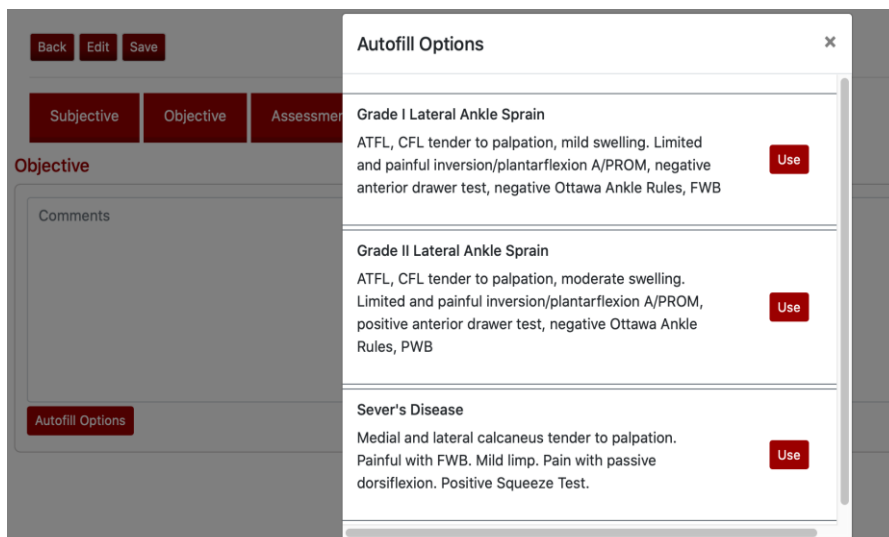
Back Edit Save

Subjective Objective Assessmen

Objective

Comments

Autofill Options

Autofill Options ×

Grade I Lateral Ankle Sprain

ATFL, CFL tender to palpation, mild swelling. Limited and painful inversion/plantarflexion A/PROM, negative anterior drawer test, negative Ottawa Ankle Rules, FWB

Use

Grade II Lateral Ankle Sprain

ATFL, CFL tender to palpation, moderate swelling. Limited and painful inversion/plantarflexion A/PROM, positive anterior drawer test, negative Ottawa Ankle Rules, PWB

Use

Sever's Disease

Medial and lateral calcaneus tender to palpation. Painful with FWB. Mild limp. Pain with passive dorsiflexion. Positive Squeeze Test.

Use